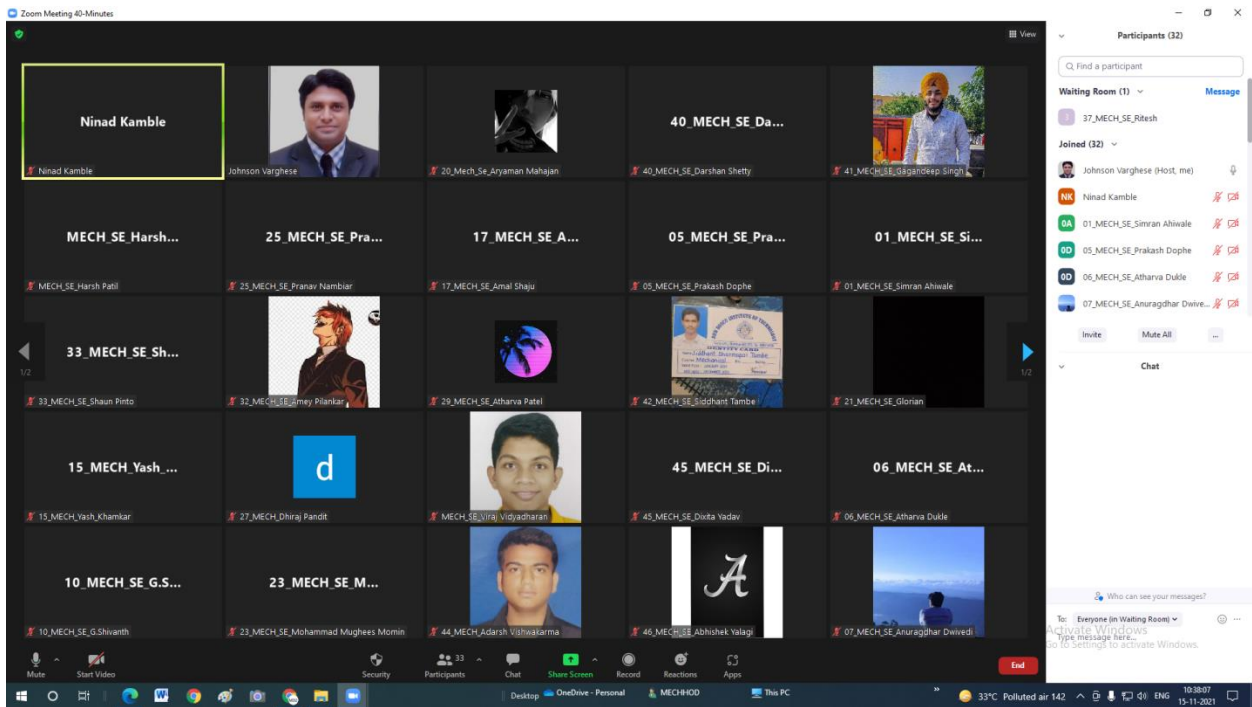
Zoom Meeting 40-Minutes

View

Ninad Kamble
Ninad Kamble

Johnson Varghese

20_Mech_Se_Aryaman Mahajan

40_MECH_SE_Da...
40_MECH_SE_Darshan Shetty

41_MECH_SE_Gagandeep Singh

MECH_SE_Harsh...
MECH_SE_Harsh Patil

25_MECH_SE_Pra...
25_MECH_SE_Pranav Nambiar

17_MECH_SE_A...
17_MECH_SE_Amal Shaju

05_MECH_SE_Pra...
05_MECH_SE_Prakash Dophe

01_MECH_SE_Si...
01_MECH_SE_Simran Ahiwale

1/2

33_MECH_SE_Sh...
33_MECH_SE_Shaun Pinto

32_MECH_SE_Amey Pilankar

29_MECH_SE_Atharva Patel

42_MECH_SE_Siddhant Tambe

21_MECH_SE_Glorian

1/2

15_MECH_Yash_...
15_MECH_Yash_Khamkar

d
27_MECH_Dhiraj Pandit

MECH_SE_Viraj Vidyadharan

45_MECH_SE_Di...
45_MECH_SE_Dixita Yadav

06_MECH_SE_At...
06_MECH_SE_Atharva Dukle

10_MECH_SE_G.S...
10_MECH_SE_G.Shivanth

23_MECH_SE_M...
23_MECH_SE_Mohammad Mughees Momin

44_MECH_Adarsh Vishwakarma

46_MECH_SE_Abhishek Yalagi

07_MECH_SE_Anuragdhar Dwivedi

Participants (32)

Find a participant

Waiting Room (1)
Message
37_MECH_SE_Ritesh

Joined (32)
Johnson Varghese (Host, me)
Ninad Kamble
01_MECH_SE_Simran Ahiwale
05_MECH_SE_Prakash Dophe
06_MECH_SE_Atharva Dukle
07_MECH_SE_Anuragdhar Dwive...

Invite
Mute All
...

Chat

Who can see your messages?

To: Everyone (in Waiting Room)
Type message here...
Activate Windows
Go to Settings to activate Windows.

Mute
Start Video
Security
33
Participants
Chat
Share Screen
Record
Reactions
Apps
End

Desktop
OneDrive - Personal
MECHHOD
This PC
33°C Polluted air 142
ENG
10:38:07
15-11-2021